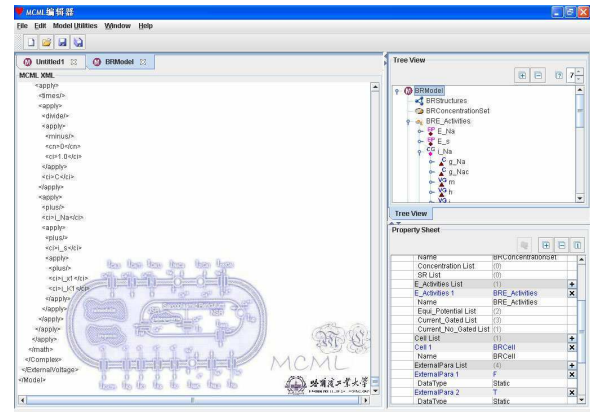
MCML编辑器

File Edit Model Utilities Window Help

Untitled1 BRModel

MCML XML

<apply>
<times/>
<apply>
<divide/>
<apply>
<minus/>
<cn>0</cn>
<ci>1.0</ci>
</apply>
<ci>C</ci>
</apply>
<apply>
<plus/>
<ci>i_Na</ci>
<apply>
<plus/>
<ci>i_s</ci>
<apply>
<plus/>
<ci>i_x1</ci>
<ci>i_K1</ci>
</apply>
</apply>
</apply>
</apply>
</math>
</Complex>
</ExternalVoltage>
</Model>

MCML

哈尔滨工业大学

Tree View

BRModel
BRStructures
BRConcentrationSet
BRE_Activities
E_Na
E_s
i_Na
g_Na
g_Nac
m
h

Tree View

Property Sheet

| | | |
|---|---|---|
| Name | BRConcentrationSet | |
| Concentration List | (0) | |
| SR List | (0) | |
| E_Activities List | (1) | + |
| E_Activities 1 | BRE_Activities | × |
| Name | BRE_Activities | |
| Equi_Potential List | (2) | |
| Current_Gated List | (3) | |
| Current_No_Gated List | (1) | |
| Cell List | (1) | + |
| Cell 1 | BRCell | × |
| Name | BRCell | |
| ExternalPara List | (4) | + |
| ExternalPara 1 | F | × |
| DataType | Static | |
| ExternalPara 2 | T | × |
| DataType | Static | |